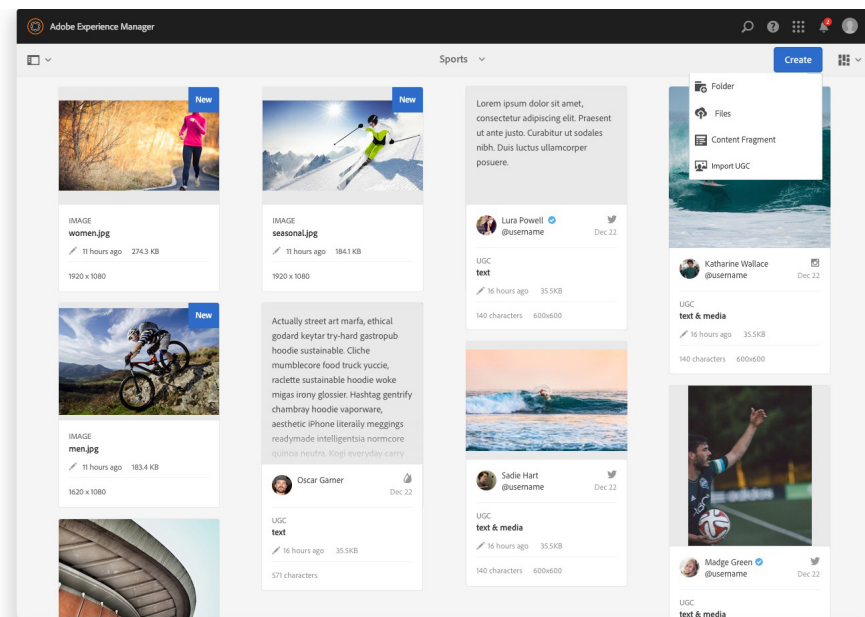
Adobe Experience Manager

Sports

Create

Folder

Files

Content Fragment

Import UGC

New

IMAGE
women.jpg
11 hours ago 274.3 KB
1920 x 1080

New

IMAGE
men.jpg
11 hours ago 183.4 KB
1620 x 1080

New

IMAGE
seasonal.jpg
11 hours ago 184.1 KB
1920 x 1080

Actually street art marfa, ethical godard keytar try-hard gastropub hoodie sustainable. Cliche mumblecore food truck yuccie, raclette sustainable hoodie woke migas irony glossier. Hashtag gentrify chambray hoodie vaporware, aesthetic iPhone literally meggings readymade intelligentsia normcore quinoa neutra. Kogi everyday carry

Oscar Garner
Dec 22
UGC
text
16 hours ago 35.5KB
571 characters

Lorem ipsum dolor sit amet, consectetur adipiscing elit. Praesent ut ante justo. Curabitur ut sodales nibh. Duis luctus ullamcorper posuere.

Lura Powell
@username
Dec 22
UGC
text
16 hours ago 35.5KB
140 characters 600x600

Sadie Hart
@username
Dec 22
UGC
text & media
16 hours ago 35.5KB
140 characters 600x600

Katharine Wallace
@username
Dec 22
UGC
text & media
16 hours ago 35.5KB
140 characters 600x600

Madge Green
@username
Dec 22
UGC
text & media